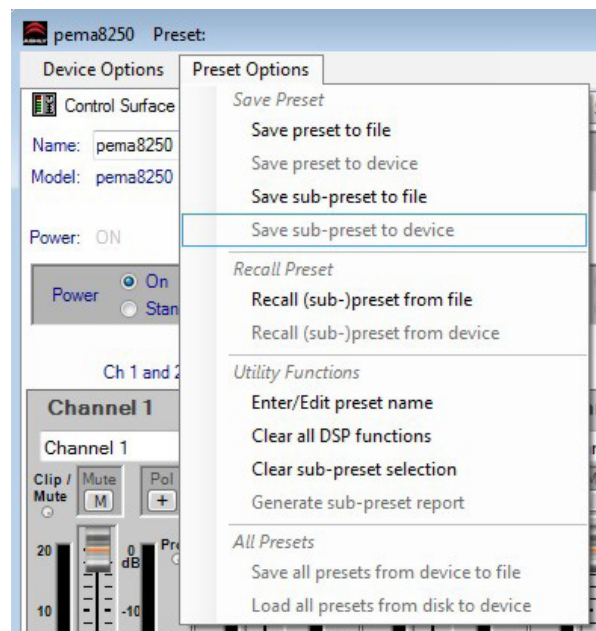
pema8250 Preset:

Device Options

Preset Options

Control Surface

Name: pema8250

Model: pema8250

Power: ON

Power
On
Stan

Ch 1 and 2

Channel 1

Channel 1

Clip / Mute

Mute
M

Pol
+

20

0
dB

Pr

10

-10

Save Preset
Save preset to file
Save preset to device
Save sub-preset to file
Save sub-preset to device

Recall Preset
Recall (sub-)preset from file
Recall (sub-)preset from device

Utility Functions
Enter/Edit preset name
Clear all DSP functions
Clear sub-preset selection
Generate sub-preset report

All Presets
Save all presets from device to file
Load all presets from disk to device